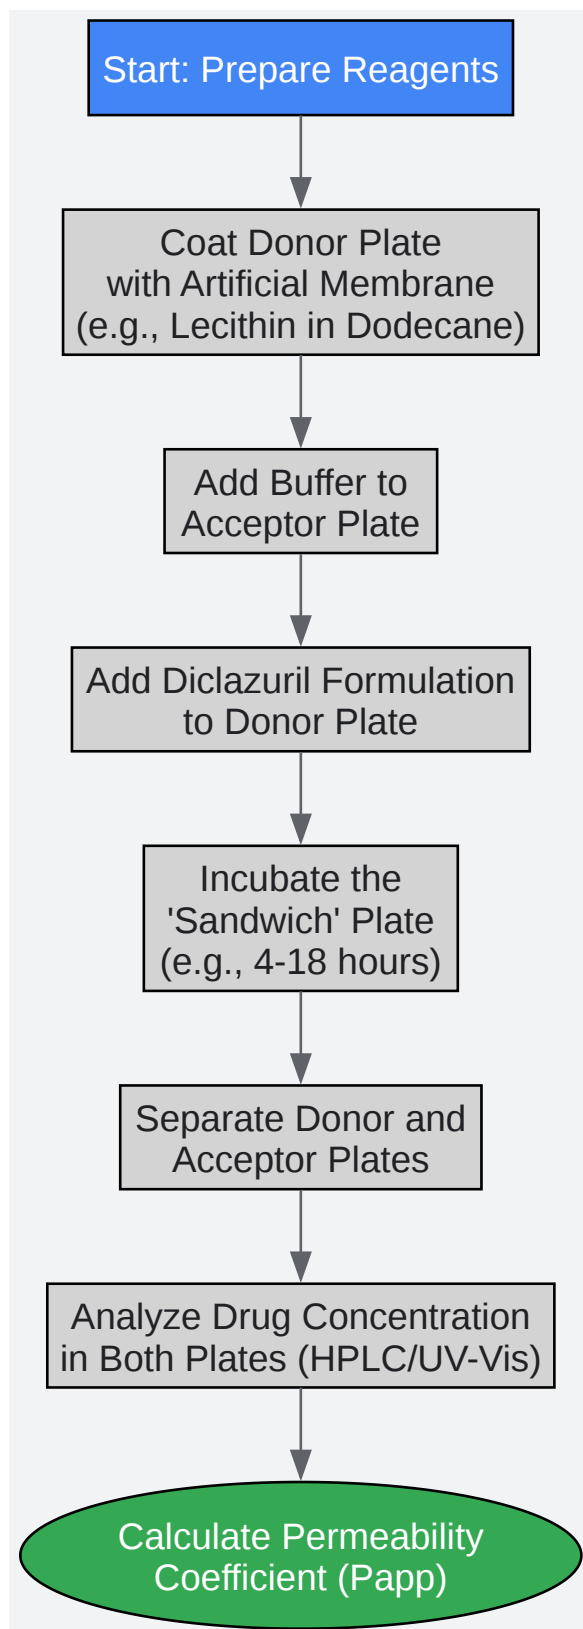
Start: Prepare Reagents

Coat Donor Plate
with Artificial Membrane
(e.g., Lecithin in Dodecane)

Add Buffer to
Acceptor Plate

Add Diclazuril Formulation
to Donor Plate

Incubate the
'Sandwich' Plate
(e.g., 4-18 hours)

Separate Donor and
Acceptor Plates

Analyze Drug Concentration
in Both Plates (HPLC/UV-Vis)

Calculate Permeability
Coefficient (Papp)